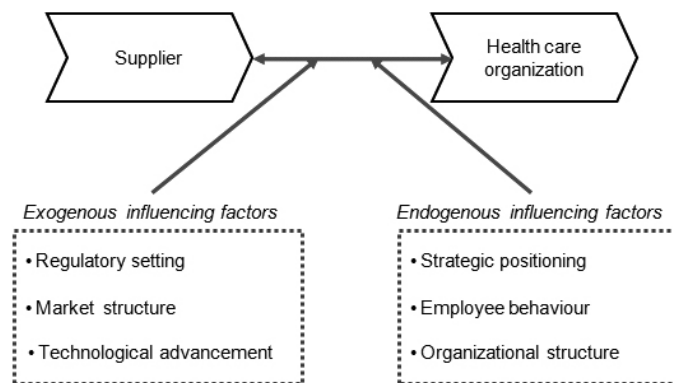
Supplier

Health care organization

Exogenous influencing factors

• Regulatory setting
• Market structure
• Technological advancement

Endogenous influencing factors

• Strategic positioning
• Employee behaviour
• Organizational structure